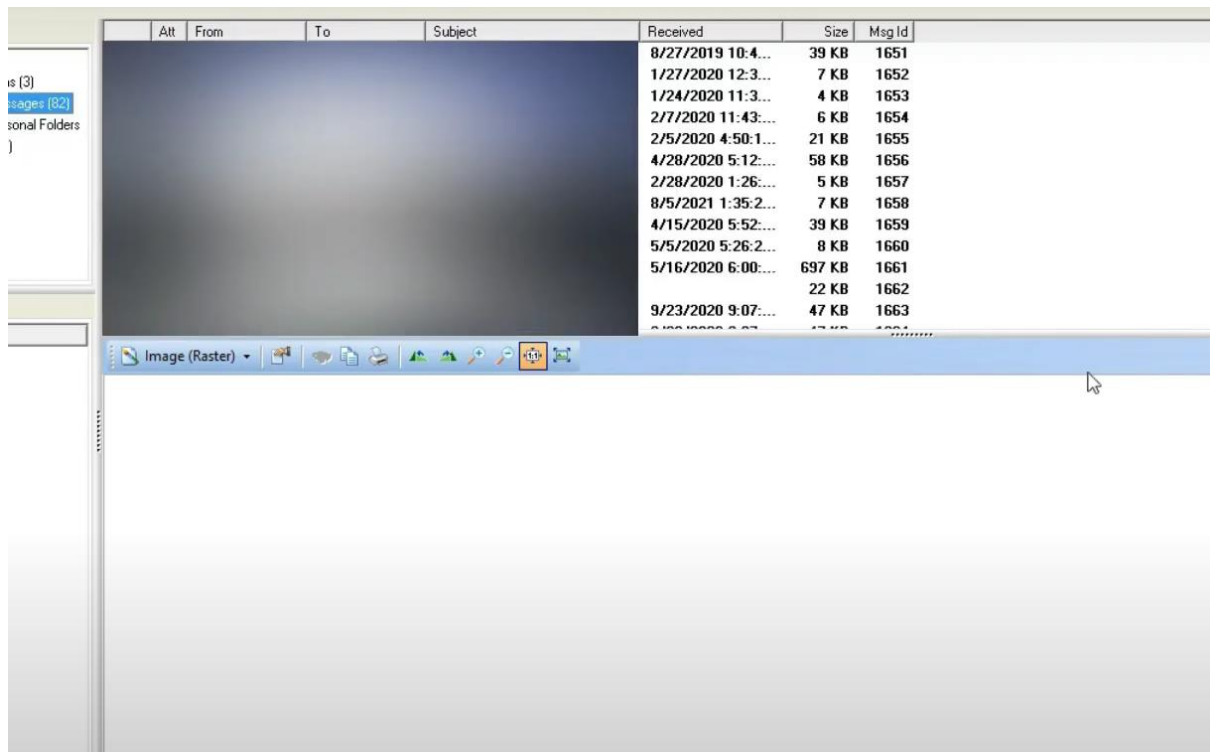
s (3)
ssages (82)
sonal Folders
)

| Att | From | To | Subject | Received | Size | Msg Id |
|---|---|---|---|---|---|---|
| | | | | 8/27/2019 10:4... | 39 KB | 1651 |
| | | | | 1/27/2020 12:3... | 7 KB | 1652 |
| | | | | 1/24/2020 11:3... | 4 KB | 1653 |
| | | | | 2/7/2020 11:43:... | 6 KB | 1654 |
| | | | | 2/5/2020 4:50:1... | 21 KB | 1655 |
| | | | | 4/28/2020 5:12:... | 58 KB | 1656 |
| | | | | 2/28/2020 1:26:... | 5 KB | 1657 |
| | | | | 8/5/2021 1:35:2... | 7 KB | 1658 |
| | | | | 4/15/2020 5:52:... | 39 KB | 1659 |
| | | | | 5/5/2020 5:26:2... | 8 KB | 1660 |
| | | | | 5/16/2020 6:00:... | 697 KB | 1661 |
| | | | | | 22 KB | 1662 |
| | | | | 9/23/2020 9:07:... | 47 KB | 1663 |
| | | | | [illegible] | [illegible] | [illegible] |

Image (Raster)